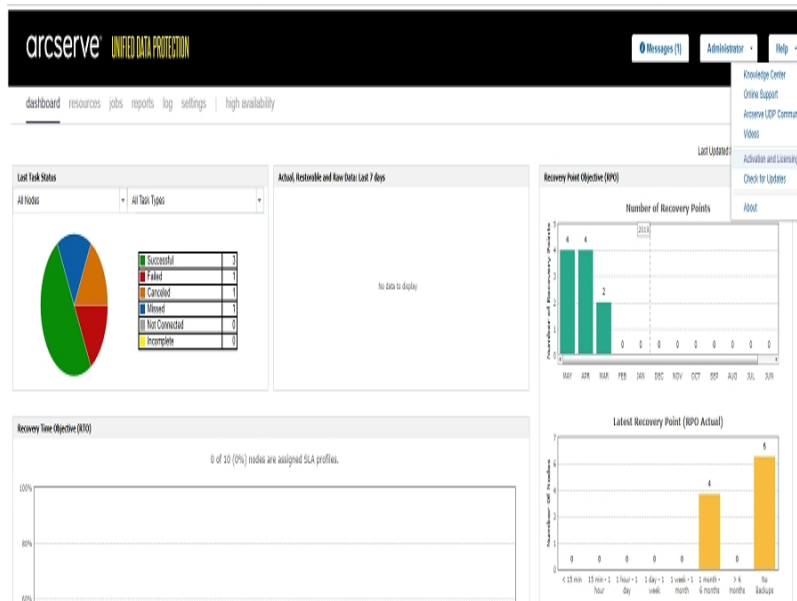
arcserve® UNIFIED DATA PROTECTION

Messages (1) Administrator Help

Knowledge Center
Online Support
Arcserve UDP Commu
Videos
Activation and Licensing
Check for Updates
About

dashboard resources jobs reports log settings | high availability

Last Updated

Last Task Status

All Nodes | All Task Types

| | |
|---|---|
| Successful | 3 |
| Failed | 1 |
| Canceled | 1 |
| Missed | 1 |
| Not Connected | 0 |
| Incomplete | 0 |

Actual, Restorable and Raw Data: Last 7 days

No data to display

Recovery Point Objective (RPO)

Number of Recovery Points

2019

Number of Recovery Points

4 4 2 0 0 0 0 0 0 0 0 0

MAY APR MAR FEB JAN DEC NOV OCT SEP AUG JUL JUN

Recovery Time Objective (RTO)

0 of 10 (0%) nodes are assigned SLA profiles.

100%

80%

60%

Latest Recovery Point (RPO Actual)

Number of Nodes

7
6
5
4
3
2
1
0

0 0 0 0 0 4 0 5

< 15 min | 15 min - 1 hour | 1 hour - 1 day | 1 day - 1 week | 1 week - 1 month | 1 month - 6 months | > 6 months | No Backups